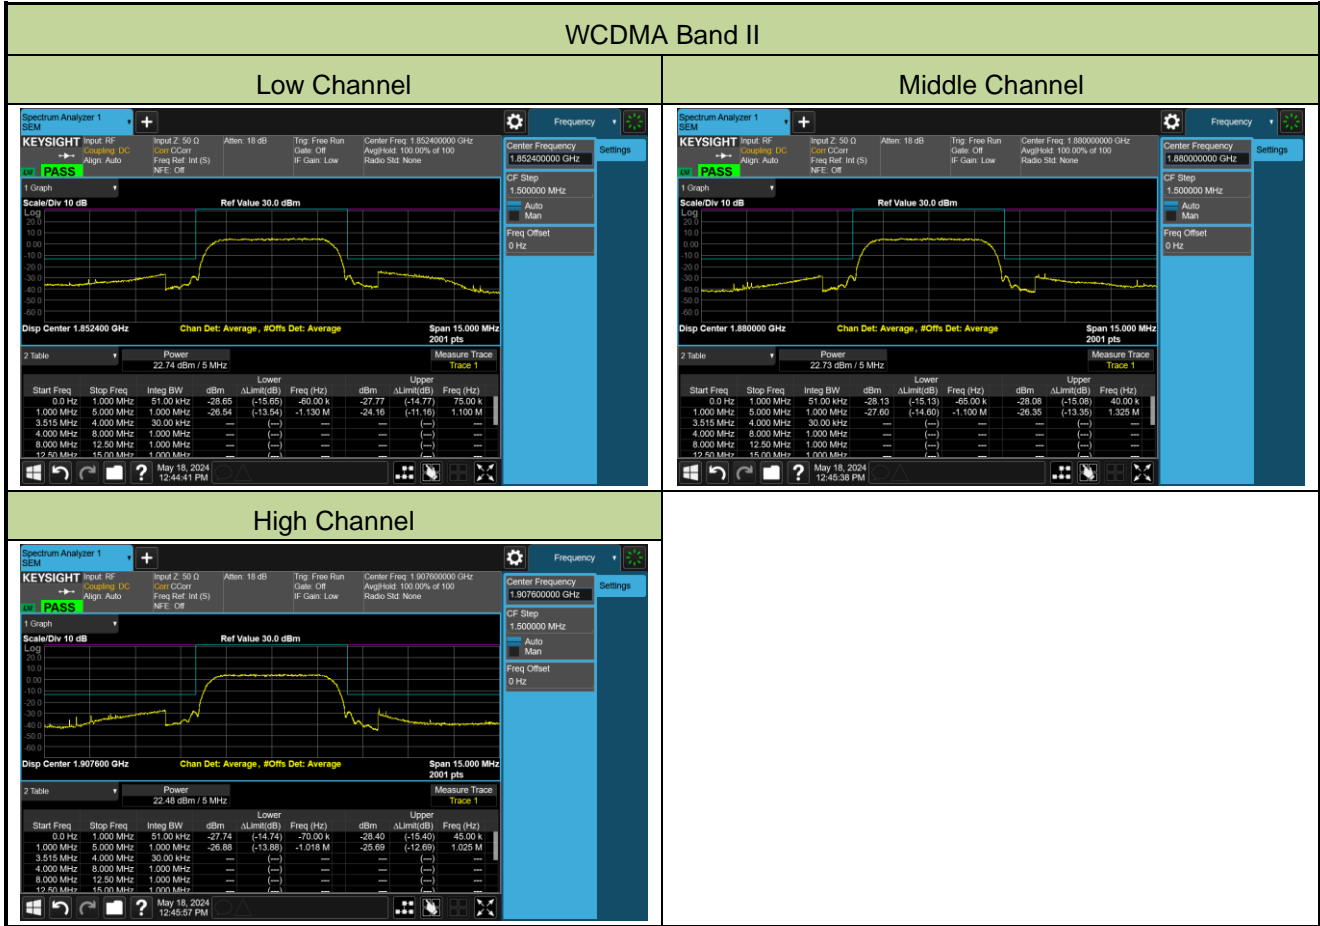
WCDMA Band II

Low Channel

Spectrum Analyzer 1 SEM
Frequency
KEYSIGHT Input: RF Coupling: DC Align: Auto
Input Z: 50 Ω Corr CCorr Freq Ref: Int (S) NFE: Off
Atten: 18 dB
Trig: Free Run Gate: Off IF Gain: Low
Center Freq: 1.852400000 GHz Avg|Hold: 100.00% of 100 Radio Std: None
PASS
Center Frequency 1.852400000 GHz
Settings
CF Step 1.500000 MHz
Auto
Man
Freq Offset 0 Hz
1 Graph
Scale/Div 10 dB
Ref Value 30.0 dBm
Log
20.0
10.0
0.00
-10.0
-20.0
-30.0
-40.0
-50.0
-60.0
Disp Center 1.852400 GHz
Chan Det: Average, #Offs Det: Average
Span 15.000 MHz
2001 pts
2 Table
Power 22.74 dBm / 5 MHz
Measure Trace Trace 1

| Start Freq | Stop Freq | Integ BW | Lower dBm | Lower ΔLimit(dB) | Lower Freq (Hz) | Upper dBm | Upper ΔLimit(dB) | Upper Freq (Hz) |
|---|---|---|---|---|---|---|---|---|
| 0.0 Hz | 1.000 MHz | 51.00 kHz | -28.65 | (-15.65) | -60.00 k | -27.77 | (-14.77) | 75.00 k |
| 1.000 MHz | 5.000 MHz | 1.000 MHz | -26.54 | (-13.54) | -1.130 M | -24.16 | (-11.16) | 1.100 M |
| 3.515 MHz | 4.000 MHz | 30.00 kHz | --- | (---) | --- | --- | (---) | --- |
| 4.000 MHz | 8.000 MHz | 1.000 MHz | --- | (---) | --- | --- | (---) | --- |
| 8.000 MHz | 12.50 MHz | 1.000 MHz | --- | (---) | --- | --- | (---) | --- |
| 12.50 MHz | 15.00 MHz | 1.000 MHz | --- | (---) | --- | --- | (---) | --- |

May 18, 2024 12:44:41 PM

Middle Channel

Spectrum Analyzer 1 SEM
Frequency
KEYSIGHT Input: RF Coupling: DC Align: Auto
Input Z: 50 Ω Corr CCorr Freq Ref: Int (S) NFE: Off
Atten: 18 dB
Trig: Free Run Gate: Off IF Gain: Low
Center Freq: 1.880000000 GHz Avg|Hold: 100.00% of 100 Radio Std: None
PASS
Center Frequency 1.880000000 GHz
Settings
CF Step 1.500000 MHz
Auto
Man
Freq Offset 0 Hz
1 Graph
Scale/Div 10 dB
Ref Value 30.0 dBm
Log
20.0
10.0
0.00
-10.0
-20.0
-30.0
-40.0
-50.0
-60.0
Disp Center 1.880000 GHz
Chan Det: Average, #Offs Det: Average
Span 15.000 MHz
2001 pts
2 Table
Power 22.73 dBm / 5 MHz
Measure Trace Trace 1

| Start Freq | Stop Freq | Integ BW | Lower dBm | Lower ΔLimit(dB) | Lower Freq (Hz) | Upper dBm | Upper ΔLimit(dB) | Upper Freq (Hz) |
|---|---|---|---|---|---|---|---|---|
| 0.0 Hz | 1.000 MHz | 51.00 kHz | -28.13 | (-15.13) | -65.00 k | -28.08 | (-15.08) | 40.00 k |
| 1.000 MHz | 5.000 MHz | 1.000 MHz | -27.60 | (-14.60) | -1.100 M | -26.35 | (-13.35) | 1.325 M |
| 3.515 MHz | 4.000 MHz | 30.00 kHz | --- | (---) | --- | --- | (---) | --- |
| 4.000 MHz | 8.000 MHz | 1.000 MHz | --- | (---) | --- | --- | (---) | --- |
| 8.000 MHz | 12.50 MHz | 1.000 MHz | --- | (---) | --- | --- | (---) | --- |
| 12.50 MHz | 15.00 MHz | 1.000 MHz | --- | (---) | --- | --- | (---) | --- |

May 18, 2024 12:45:38 PM

High Channel

Spectrum Analyzer 1 SEM
Frequency
KEYSIGHT Input: RF Coupling: DC Align: Auto
Input Z: 50 Ω Corr CCorr Freq Ref: Int (S) NFE: Off
Atten: 18 dB
Trig: Free Run Gate: Off IF Gain: Low
Center Freq: 1.907600000 GHz Avg|Hold: 100.00% of 100 Radio Std: None
PASS
Center Frequency 1.907600000 GHz
Settings
CF Step 1.500000 MHz
Auto
Man
Freq Offset 0 Hz
1 Graph
Scale/Div 10 dB
Ref Value 30.0 dBm
Log
20.0
10.0
0.00
-10.0
-20.0
-30.0
-40.0
-50.0
-60.0
Disp Center 1.907600 GHz
Chan Det: Average, #Offs Det: Average
Span 15.000 MHz
2001 pts
2 Table
Power 22.48 dBm / 5 MHz
Measure Trace Trace 1

| Start Freq | Stop Freq | Integ BW | Lower dBm | Lower ΔLimit(dB) | Lower Freq (Hz) | Upper dBm | Upper ΔLimit(dB) | Upper Freq (Hz) |
|---|---|---|---|---|---|---|---|---|
| 0.0 Hz | 1.000 MHz | 51.00 kHz | -27.74 | (-14.74) | -70.00 k | -28.40 | (-15.40) | 45.00 k |
| 1.000 MHz | 5.000 MHz | 1.000 MHz | -26.88 | (-13.88) | -1.018 M | -25.69 | (-12.69) | 1.025 M |
| 3.515 MHz | 4.000 MHz | 30.00 kHz | --- | (---) | --- | --- | (---) | --- |
| 4.000 MHz | 8.000 MHz | 1.000 MHz | --- | (---) | --- | --- | (---) | --- |
| 8.000 MHz | 12.50 MHz | 1.000 MHz | --- | (---) | --- | --- | (---) | --- |
| 12.50 MHz | 15.00 MHz | 1.000 MHz | --- | (---) | --- | --- | (---) | --- |

May 18, 2024 12:45:57 PM